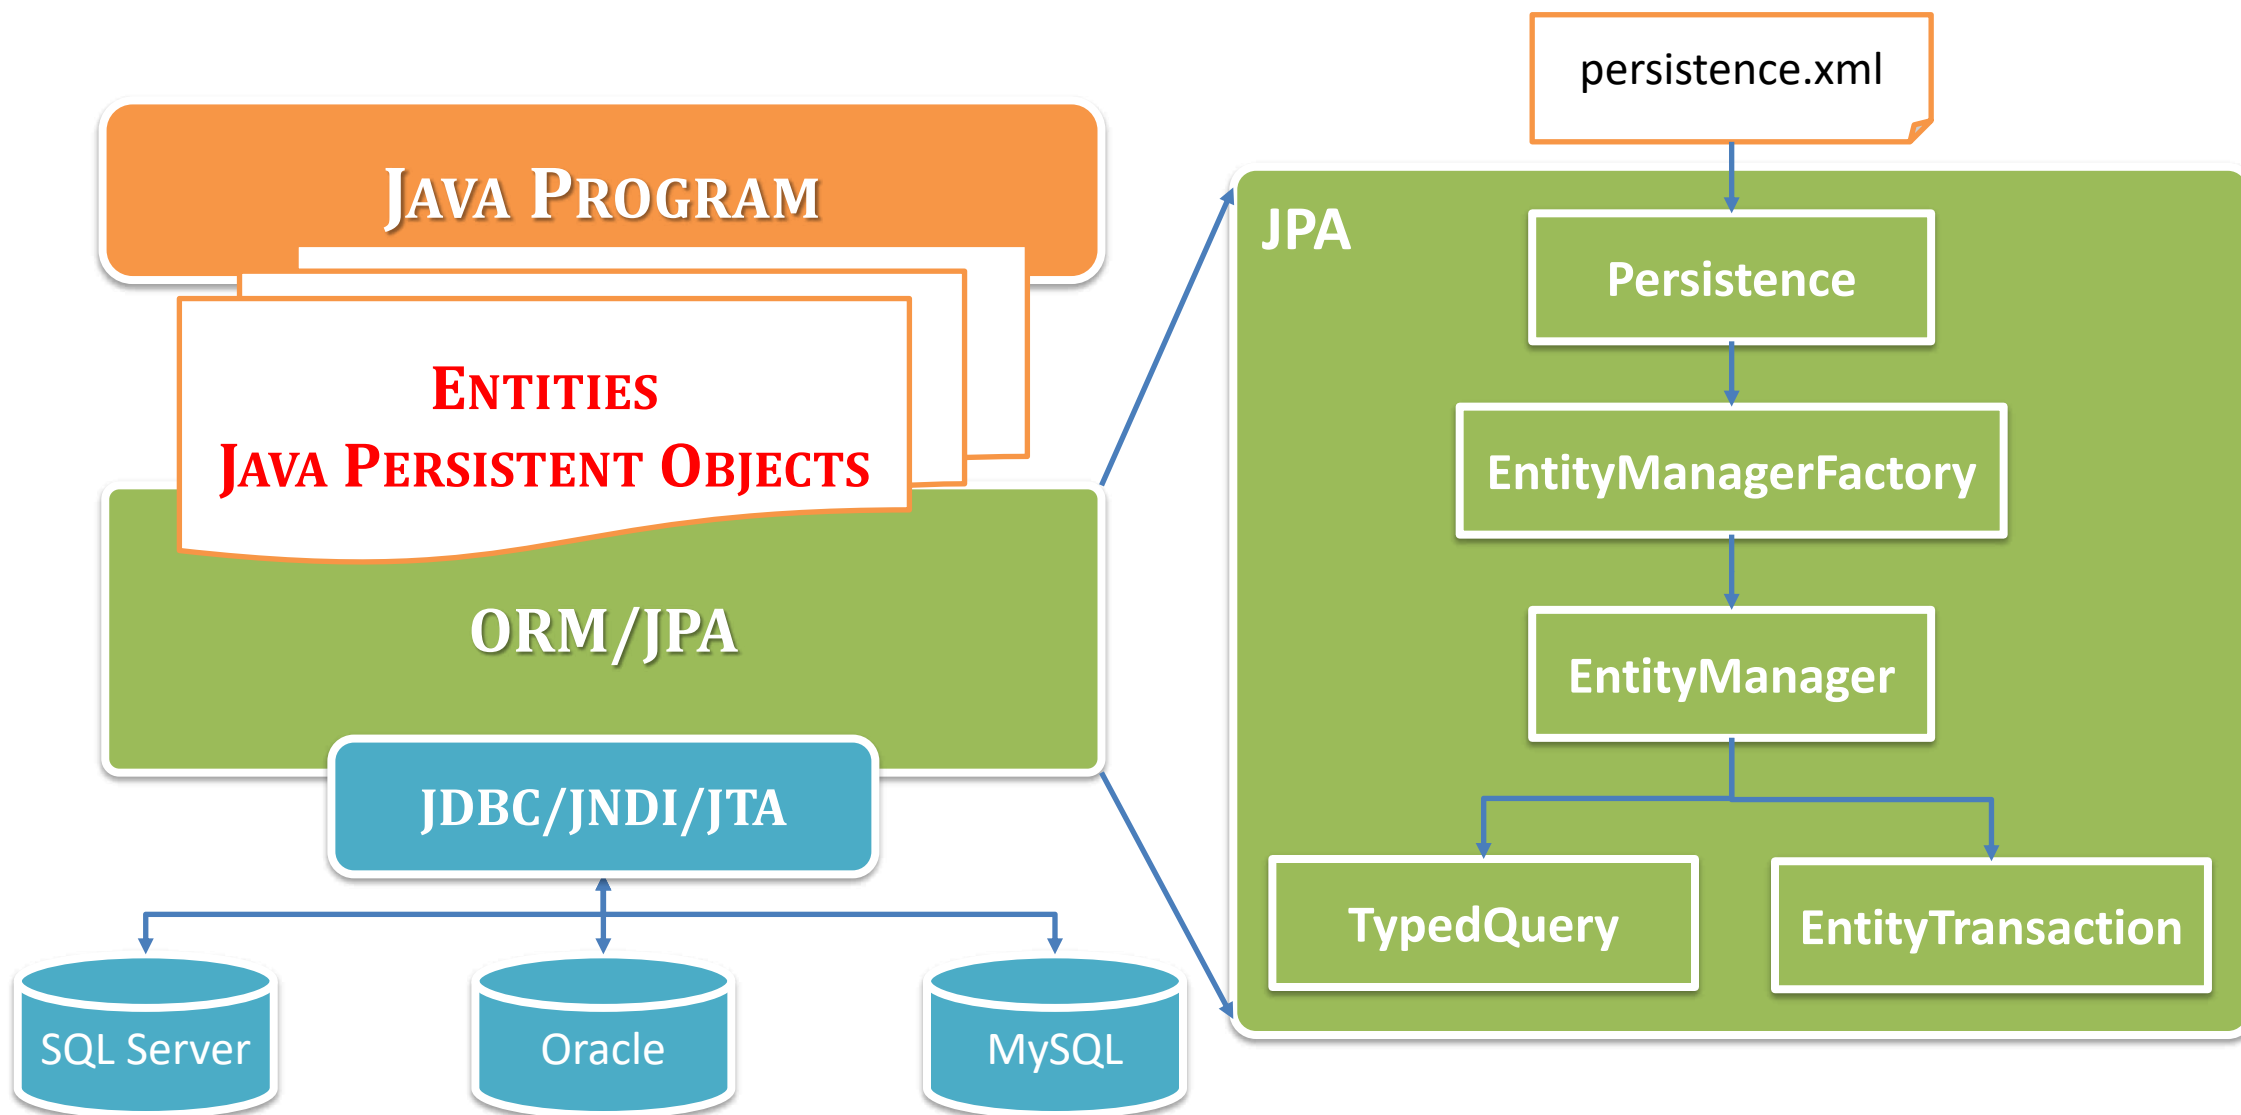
JAVA PROGRAM

ENTITIES
JAVA PERSISTENT OBJECTS

ORM/JPA

JDBC/JNDI/JTA

SQL Server

Oracle

MySQL

persistence.xml

JPA

Persistence

EntityManagerFactory

EntityManager

TypedQuery

EntityTransaction